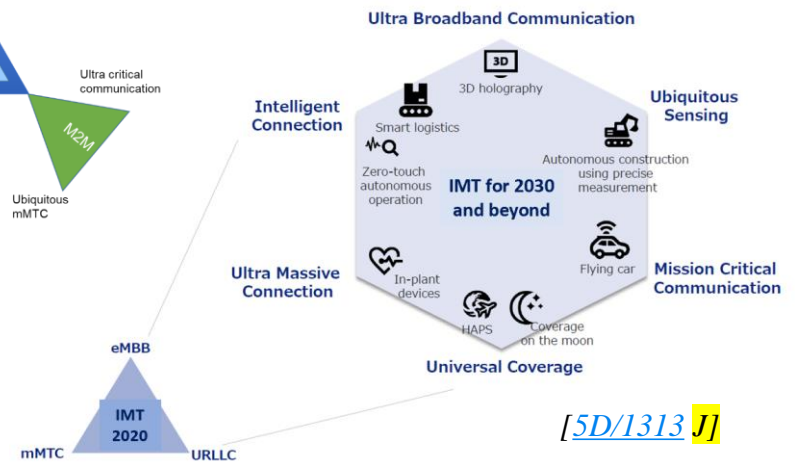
Ultra Broadband Communication

3D

3D holography

Ultra critical communication

M2M

Ubiquitous mMTC

Intelligent Connection

Smart logistics

Ubiquitous Sensing

Zero-touch autonomous operation

IMT for 2030 and beyond

Autonomous construction using precise measurement

Flying car

Ultra Massive Connection

In-plant devices

Mission Critical Communication

HAPS

Coverage on the moon

Universal Coverage

eMBB

IMT 2020

mMTC

URLLC

[5D/1313 J]